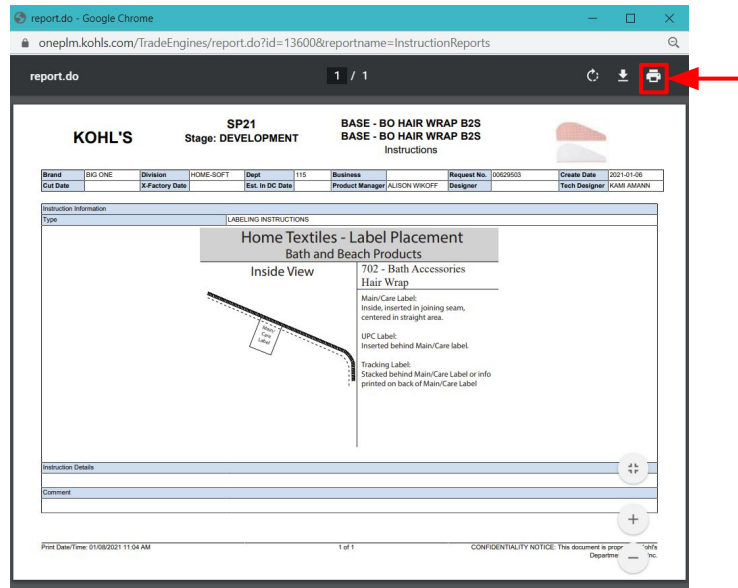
report.do - Google Chrome

oneplm.kohls.com/TradeEngines/report.do?id=13600&reportname=InstructionReports

report.do

1 / 1

KOHL'S

SP21
Stage: DEVELOPMENT

BASE - BO HAIR WRAP B2S
BASE - BO HAIR WRAP B2S
Instructions

| Brand | BIG ONE | Division | HOME-SOFT | Dept | 115 | Business | | Request No. | 00629503 | Create Date | 2021-01-06 |
|---|---|---|---|---|---|---|---|---|---|---|---|
| Cut Date | | X-Factory Date | | Est. In DC Date | | Product Manager | ALISON WIKOFF | Designer | | Tech Designer | KAMI AMANN |

Instruction Information

| Type | LABELING INSTRUCTIONS |
|---|---|

Home Textiles - Label Placement
Bath and Beach Products

Inside View

Main Care Label

702 - Bath Accessories
Hair Wrap

Main/Care Label:
Inside, inserted in joining seam, centered in straight area.

UPC Label:
Inserted behind Main/Care label.

Tracking Label:
Stacked behind Main/Care Label or info printed on back of Main/Care Label

Instruction Details

Comment

Print Date/Time: 01/08/2021 11:04 AM

1 of 1

CONFIDENTIALITY NOTICE: This document is prop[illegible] Kohl's Departme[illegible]nc.

+

−